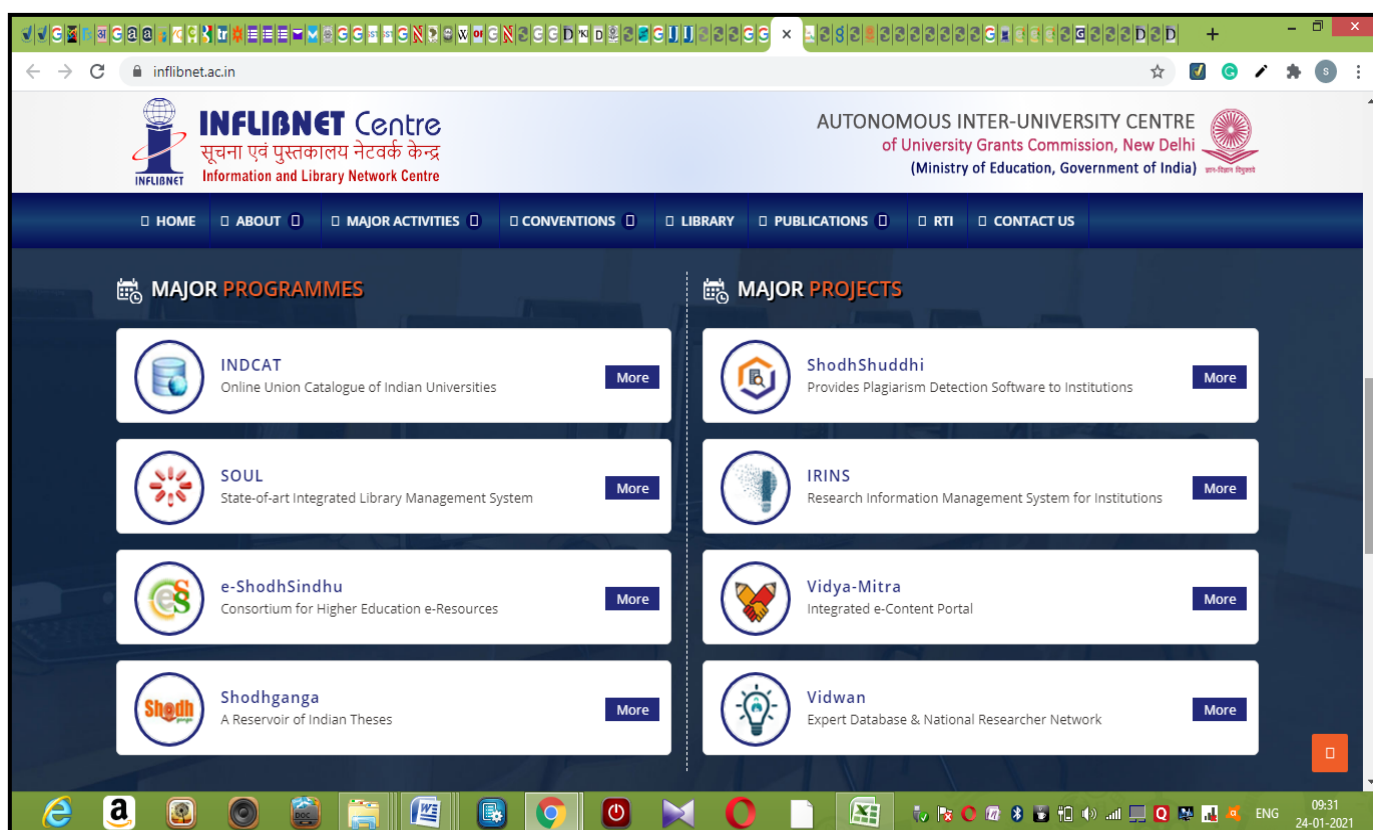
inflibnet.ac.in

INFLIBNET Centre
सूचना एवं पुस्तकालय नेटवर्क केन्द्र
Information and Library Network Centre
INFLIBNET

AUTONOMOUS INTER-UNIVERSITY CENTRE
of University Grants Commission, New Delhi
(Ministry of Education, Government of India)

HOME | ABOUT | MAJOR ACTIVITIES | CONVENTIONS | LIBRARY | PUBLICATIONS | RTI | CONTACT US

MAJOR PROGRAMMES

INDCAT
Online Union Catalogue of Indian Universities
More

SOUL
State-of-art Integrated Library Management System
More

e-ShodhSindhu
Consortium for Higher Education e-Resources
More

Shodhganga
A Reservoir of Indian Theses
More

MAJOR PROJECTS

ShodhShuddhi
Provides Plagiarism Detection Software to Institutions
More

IRINS
Research Information Management System for Institutions
More

Vidya-Mitra
Integrated e-Content Portal
More

Vidwan
Expert Database & National Researcher Network
More

ENG 09:31 24-01-2021